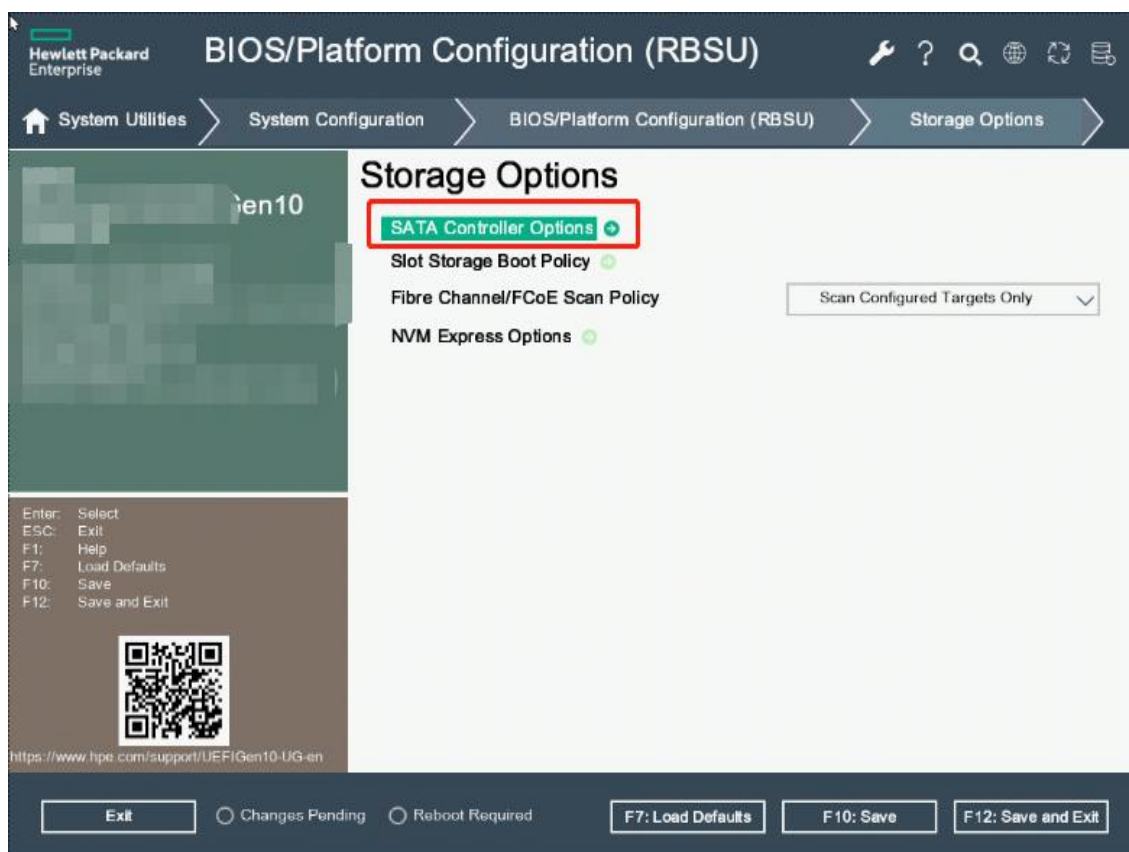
Hewlett Packard Enterprise

BIOS/Platform Configuration (RBSU)

System Utilities
System Configuration
BIOS/Platform Configuration (RBSU)
Storage Options

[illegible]Gen10

Storage Options

SATA Controller Options
Slot Storage Boot Policy
Fibre Channel/FCoE Scan Policy
Scan Configured Targets Only
NVM Express Options

Enter: Select
ESC: Exit
F1: Help
F7: Load Defaults
F10: Save
F12: Save and Exit

https://www.hpe.com/support/UEFIGen10-UG-en

Exit
Changes Pending
Reboot Required
F7: Load Defaults
F10: Save
F12: Save and Exit